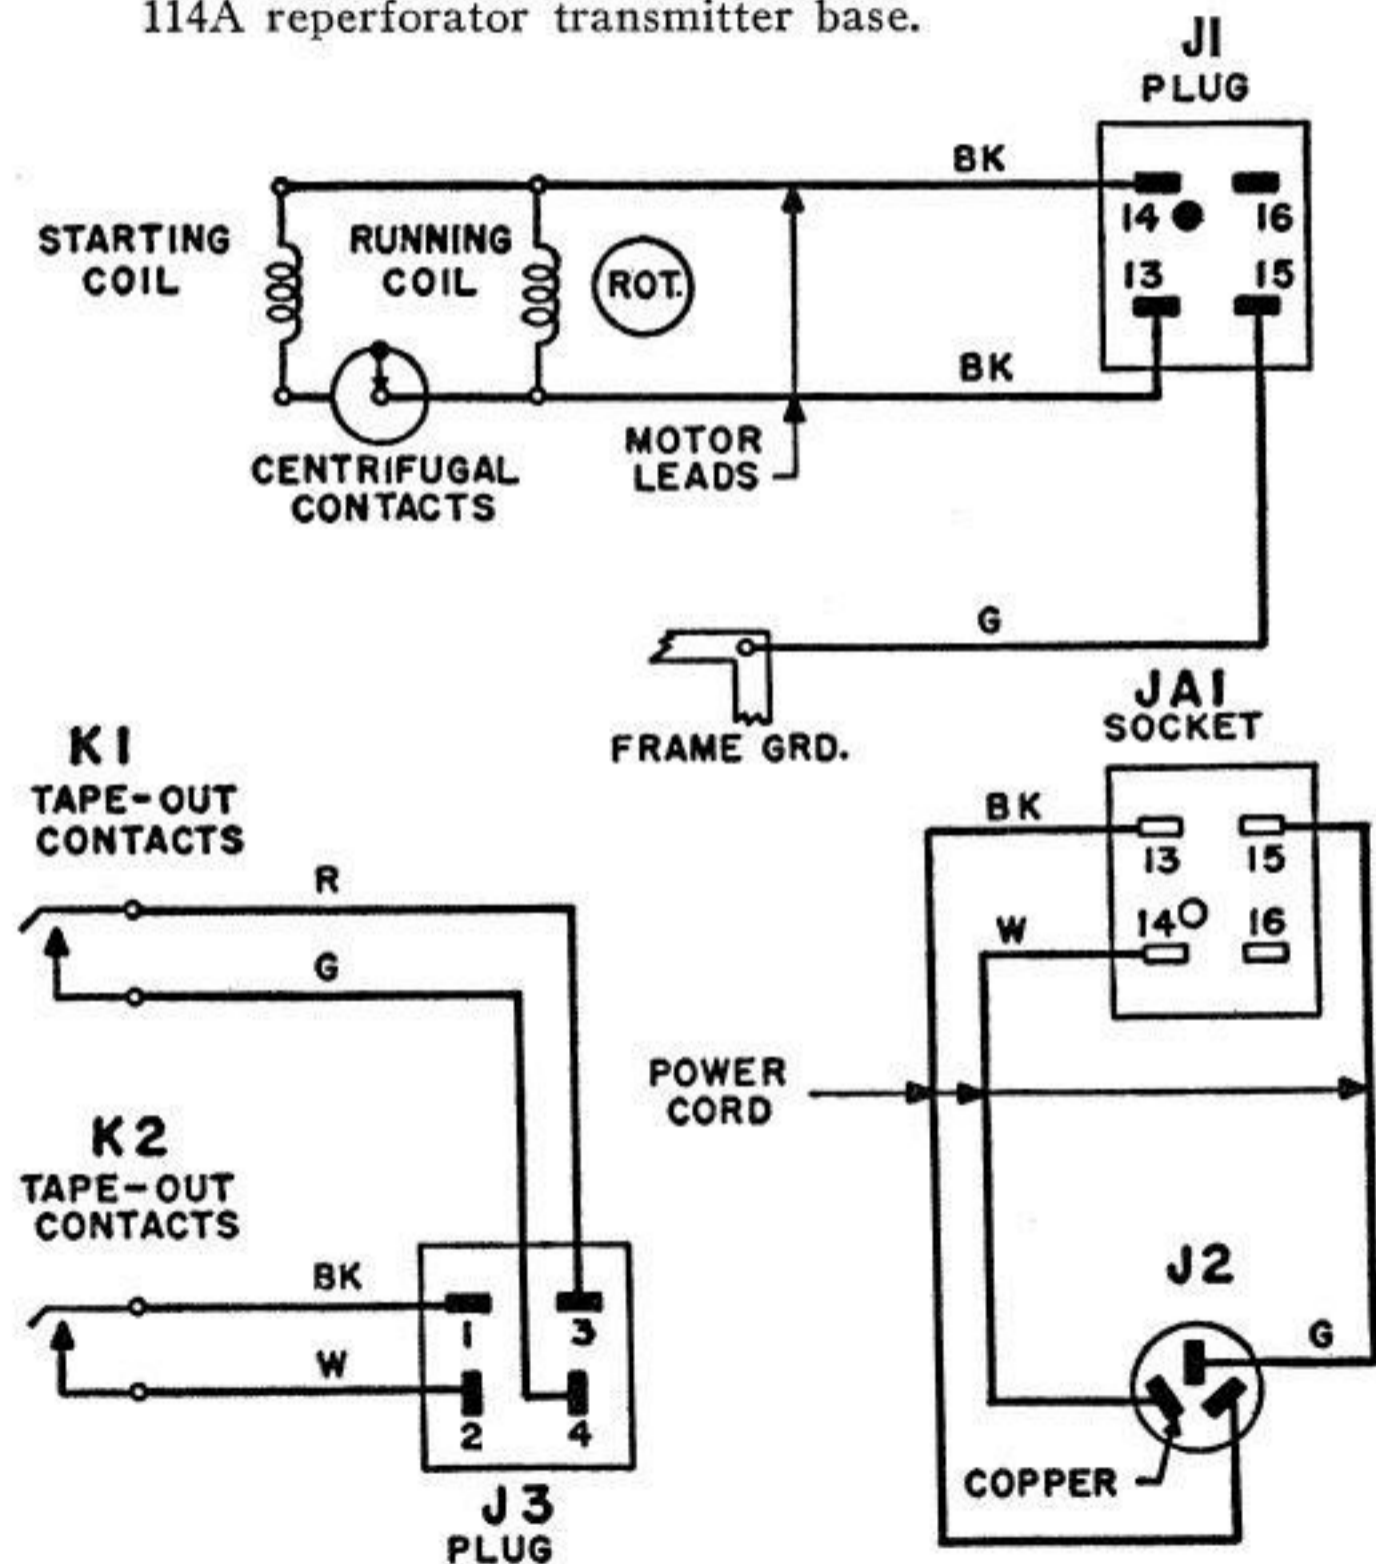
114A reperforator transmitter base.

J1
PLUG

BK
14
16
13
15
STARTING COIL
RUNNING COIL
ROT.
BK
CENTRIFUGAL CONTACTS
MOTOR LEADS

G
FRAME GRD.
JA1
SOCKET

K1
TAPE-OUT CONTACTS
R
G

BK
13
15
W
14
16

POWER CORD

K2
TAPE-OUT CONTACTS
BK
W
1
3
2
4
J3
PLUG

J2
G
COPPER